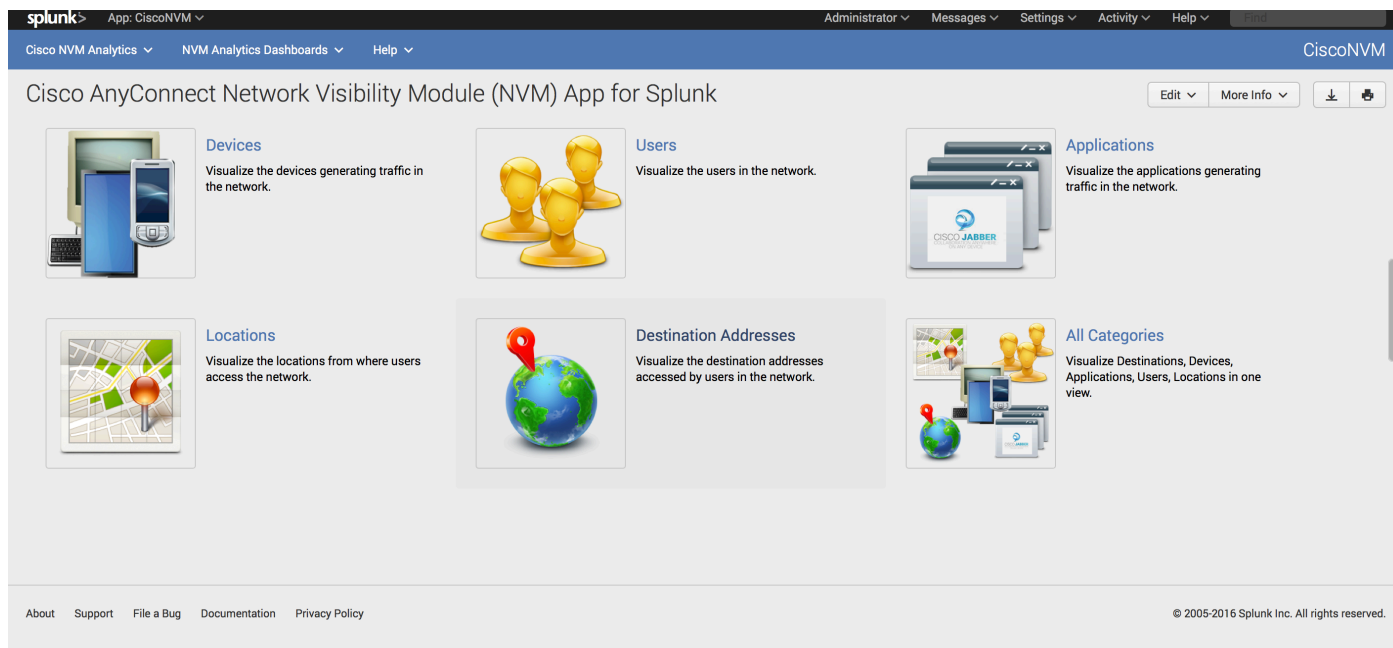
splunk> App: CiscoNVM Administrator Messages Settings Activity Help Find

Cisco NVM Analytics NVM Analytics Dashboards Help CiscoNVM

Cisco AnyConnect Network Visibility Module (NVM) App for Splunk

Edit More Info

Devices
Visualize the devices generating traffic in the network.

Users
Visualize the users in the network.

Applications
Visualize the applications generating traffic in the network.

CISCO JABBER

Locations
Visualize the locations from where users access the network.

Destination Addresses
Visualize the destination addresses accessed by users in the network.

All Categories
Visualize Destinations, Devices, Applications, Users, Locations in one view.

About Support File a Bug Documentation Privacy Policy

© 2005-2016 Splunk Inc. All rights reserved.